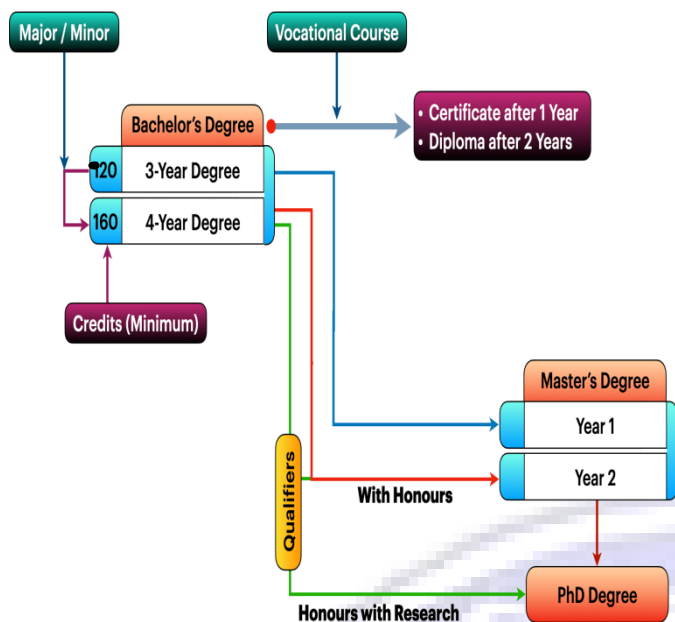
Major / Minor

Vocational Course

Bachelor's Degree

Certificate after 1 Year
Diploma after 2 Years

120 3-Year Degree

160 4-Year Degree

Credits (Minimum)

Master's Degree

Year 1

Year 2

Qualifiers

With Honours

PhD Degree

Honours with Research